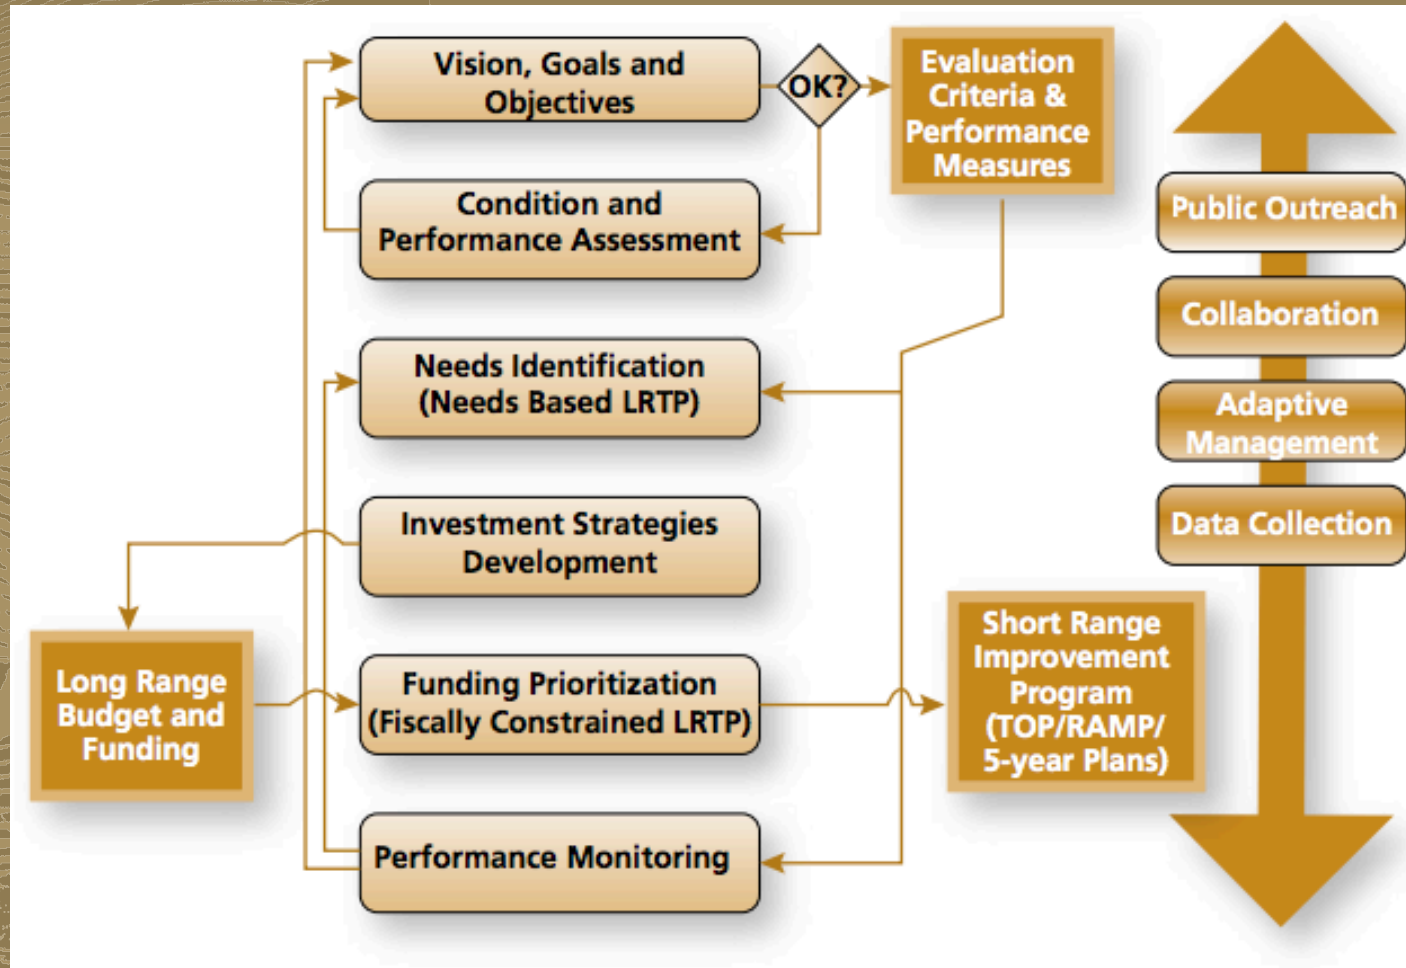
Vision, Goals and Objectives

OK?

Evaluation Criteria & Performance Measures

Condition and Performance Assessment

Needs Identification (Needs Based LRTP)

Investment Strategies Development

Funding Prioritization (Fiscally Constrained LRTP)

Performance Monitoring

Long Range Budget and Funding

Short Range Improvement Program (TOP/RAMP/ 5-year Plans)

Public Outreach

Collaboration

Adaptive Management

Data Collection